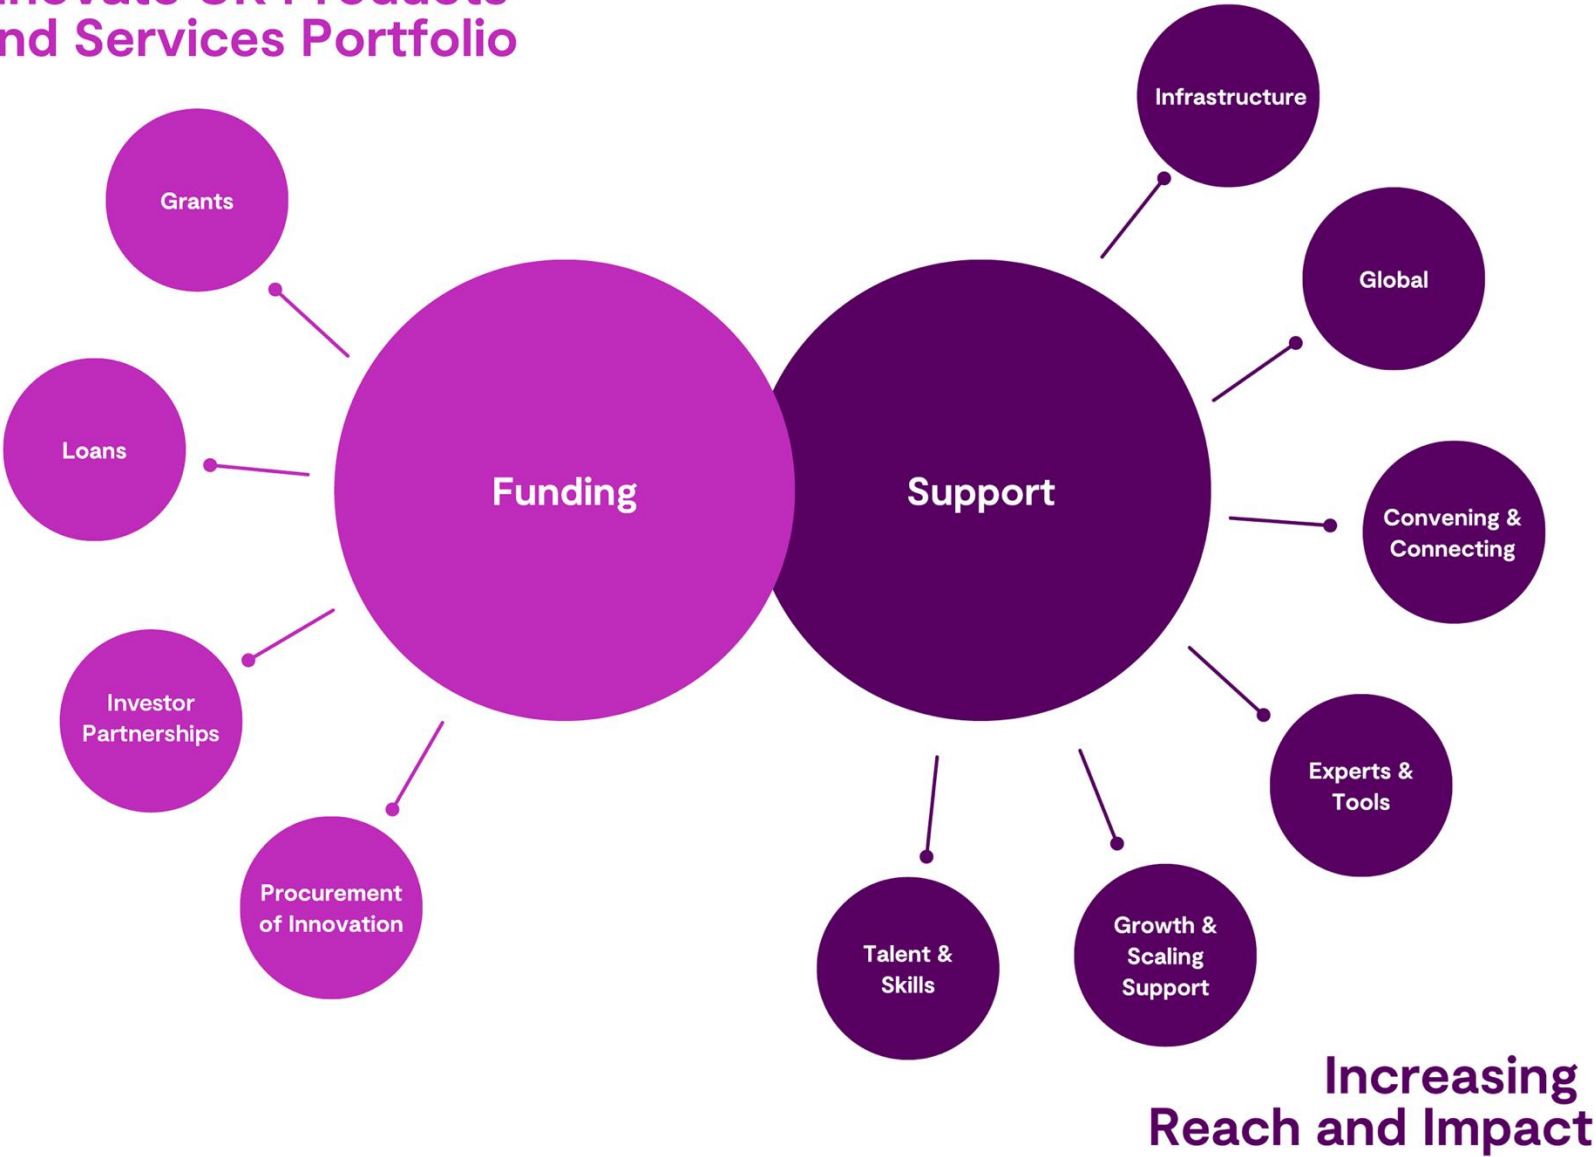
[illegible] UK Products
nd Services Portfolio

Grants

Loans

Investor Partnerships

Procurement of Innovation

Funding

Support

Infrastructure

Global

Convening & Connecting

Experts & Tools

Growth & Scaling Support

Talent & Skills

Increasing Reach and Impact